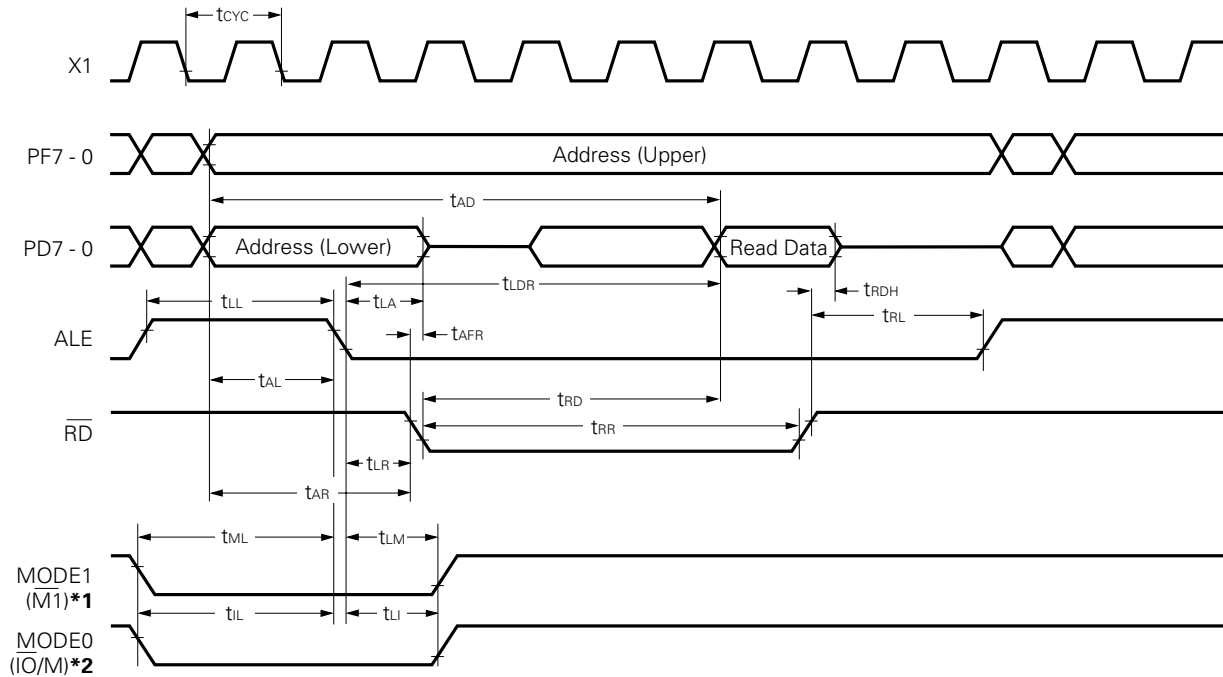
$t_{CYC}$

X1

PF7 - 0

Address (Upper)

$t_{AD}$

PD7 - 0

Address (Lower)

Read Data

$t_{LDR}$

$t_{LL}$

$t_{LA}$

$t_{RDH}$

ALE

$t_{AFR}$

$t_{RL}$

$t_{AL}$

$t_{RD}$

$\overline{RD}$

$t_{RR}$

$t_{LR}$

$t_{AR}$

$t_{ML}$

$t_{LM}$

MODE1 ($\overline{M1}$)*1

$t_{IL}$

$t_{LI}$

MODE0 ($\overline{IO}$/M)*2